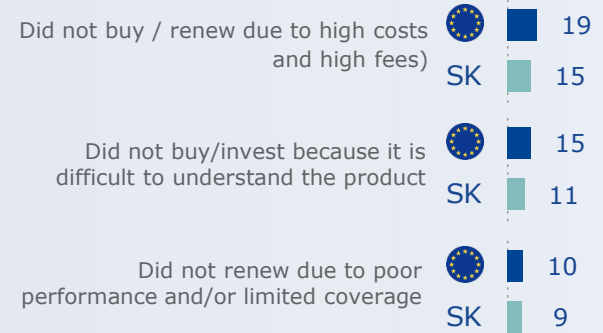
Did not buy / renew due to high costs and high fees)

19

SK 15

Did not buy/invest because it is difficult to understand the product

15

SK 11

Did not renew due to poor performance and/or limited coverage

10

SK 9